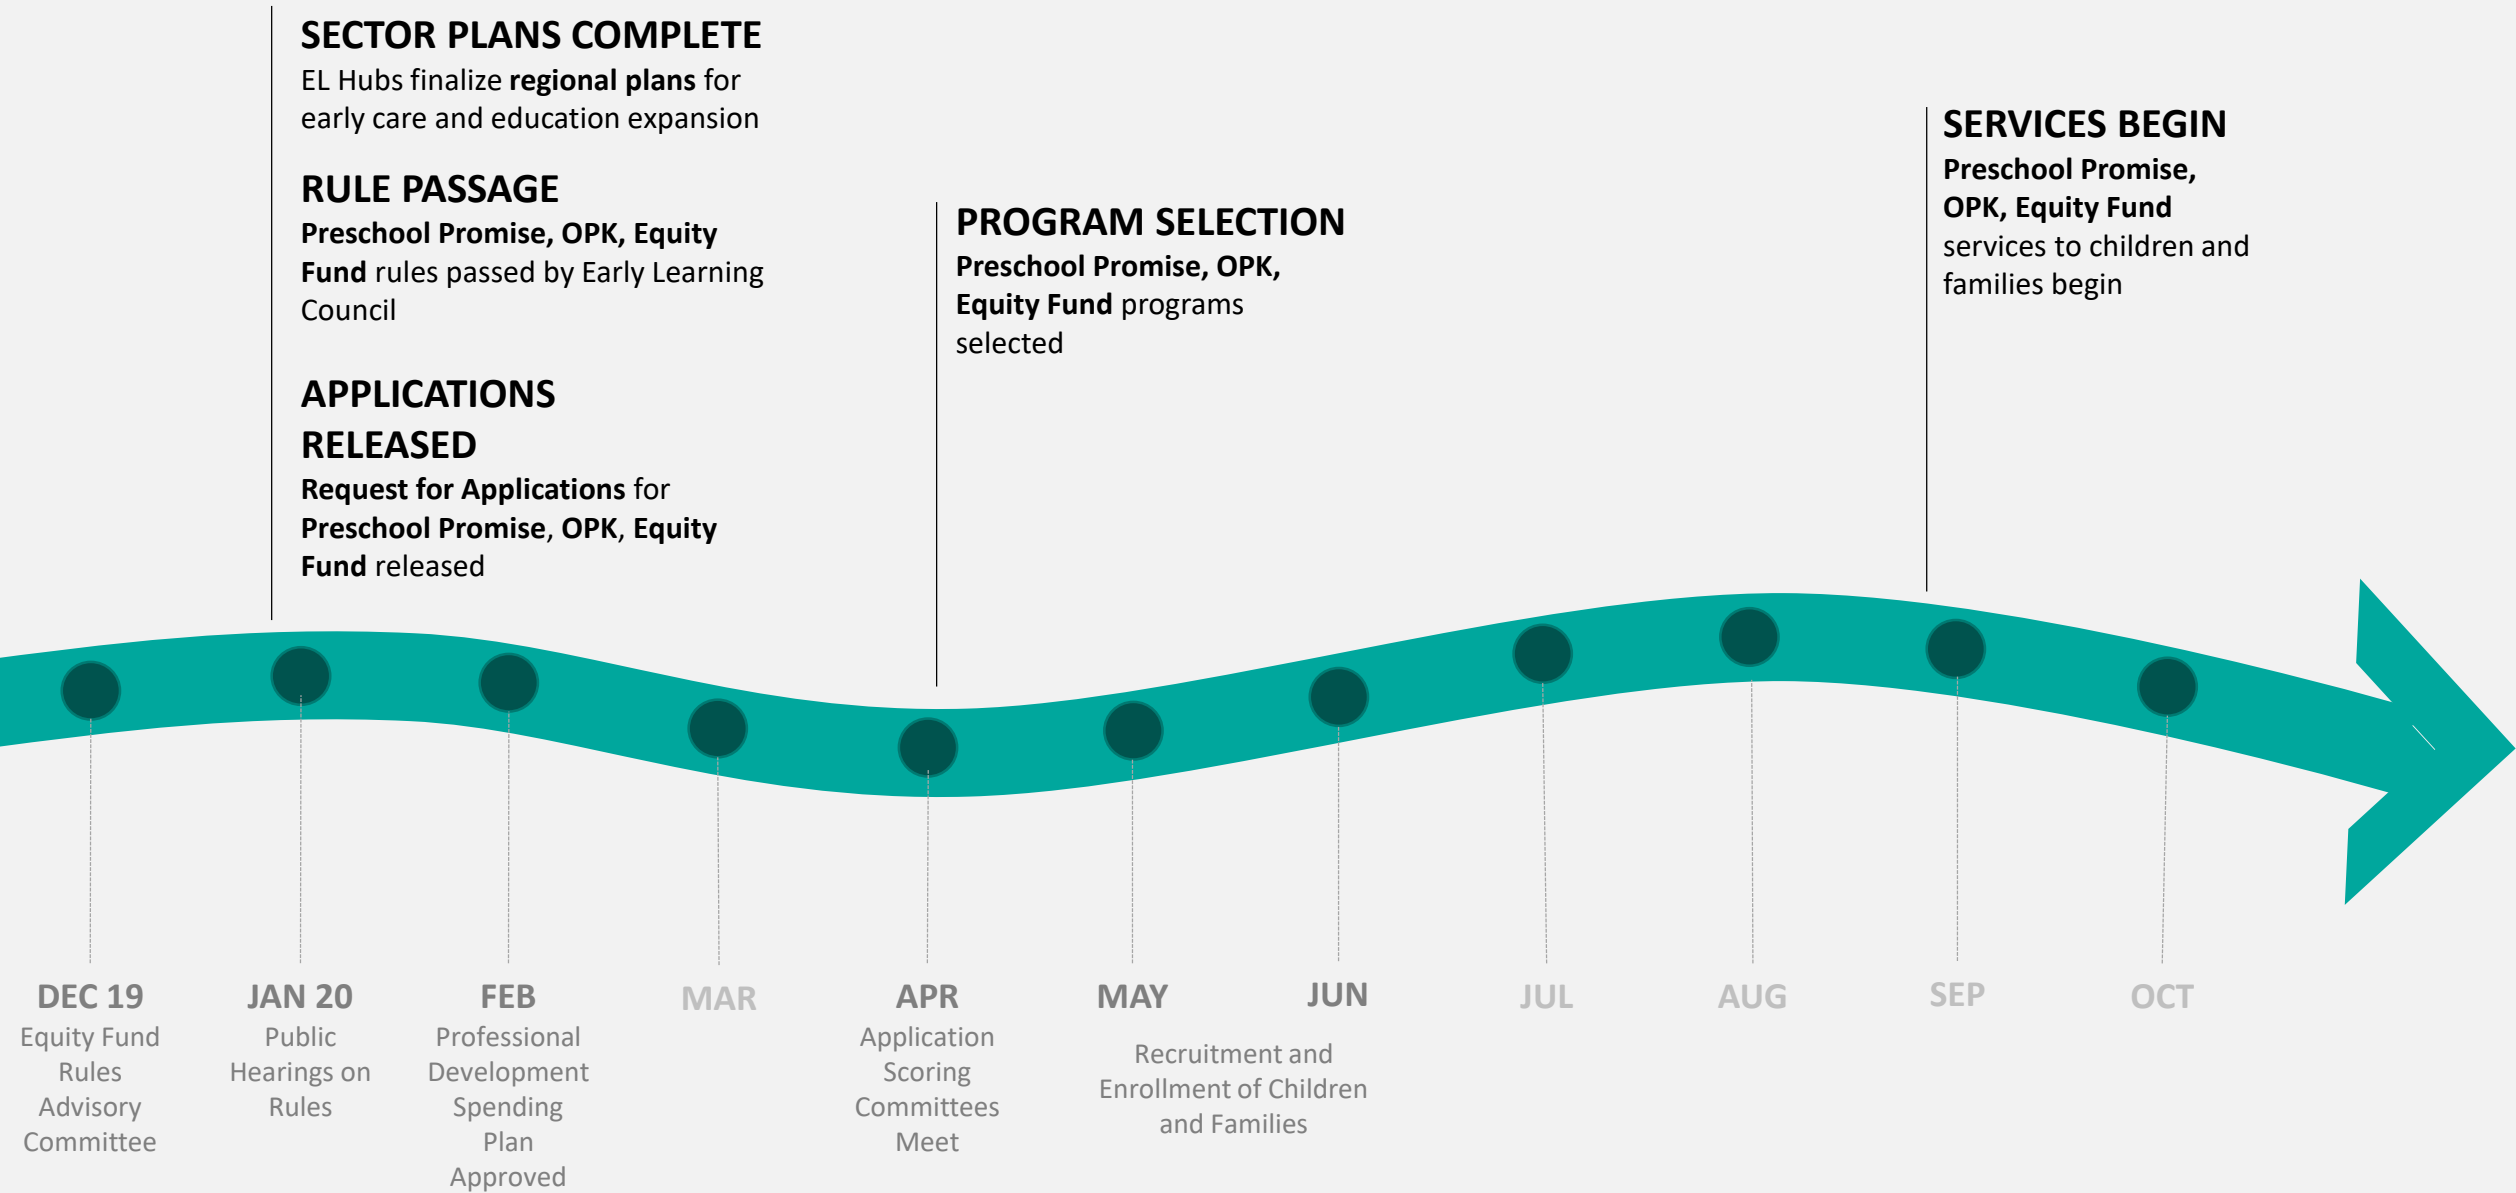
SECTOR PLANS COMPLETE
EL Hubs finalize **regional plans** for early care and education expansion

RULE PASSAGE
**Preschool Promise, OPK, Equity Fund** rules passed by Early Learning Council

APPLICATIONS RELEASED
**Request for Applications** for **Preschool Promise**, **OPK**, **Equity Fund** released

PROGRAM SELECTION
**Preschool Promise, OPK, Equity Fund** programs selected

SERVICES BEGIN
**Preschool Promise, OPK, Equity Fund** services to children and families begin

DEC 19
Equity Fund Rules Advisory Committee

JAN 20
Public Hearings on Rules

FEB
Professional Development Spending Plan Approved

MAR

APR
Application Scoring Committees Meet

MAY

JUN

Recruitment and Enrollment of Children and Families

JUL

AUG

SEP

OCT